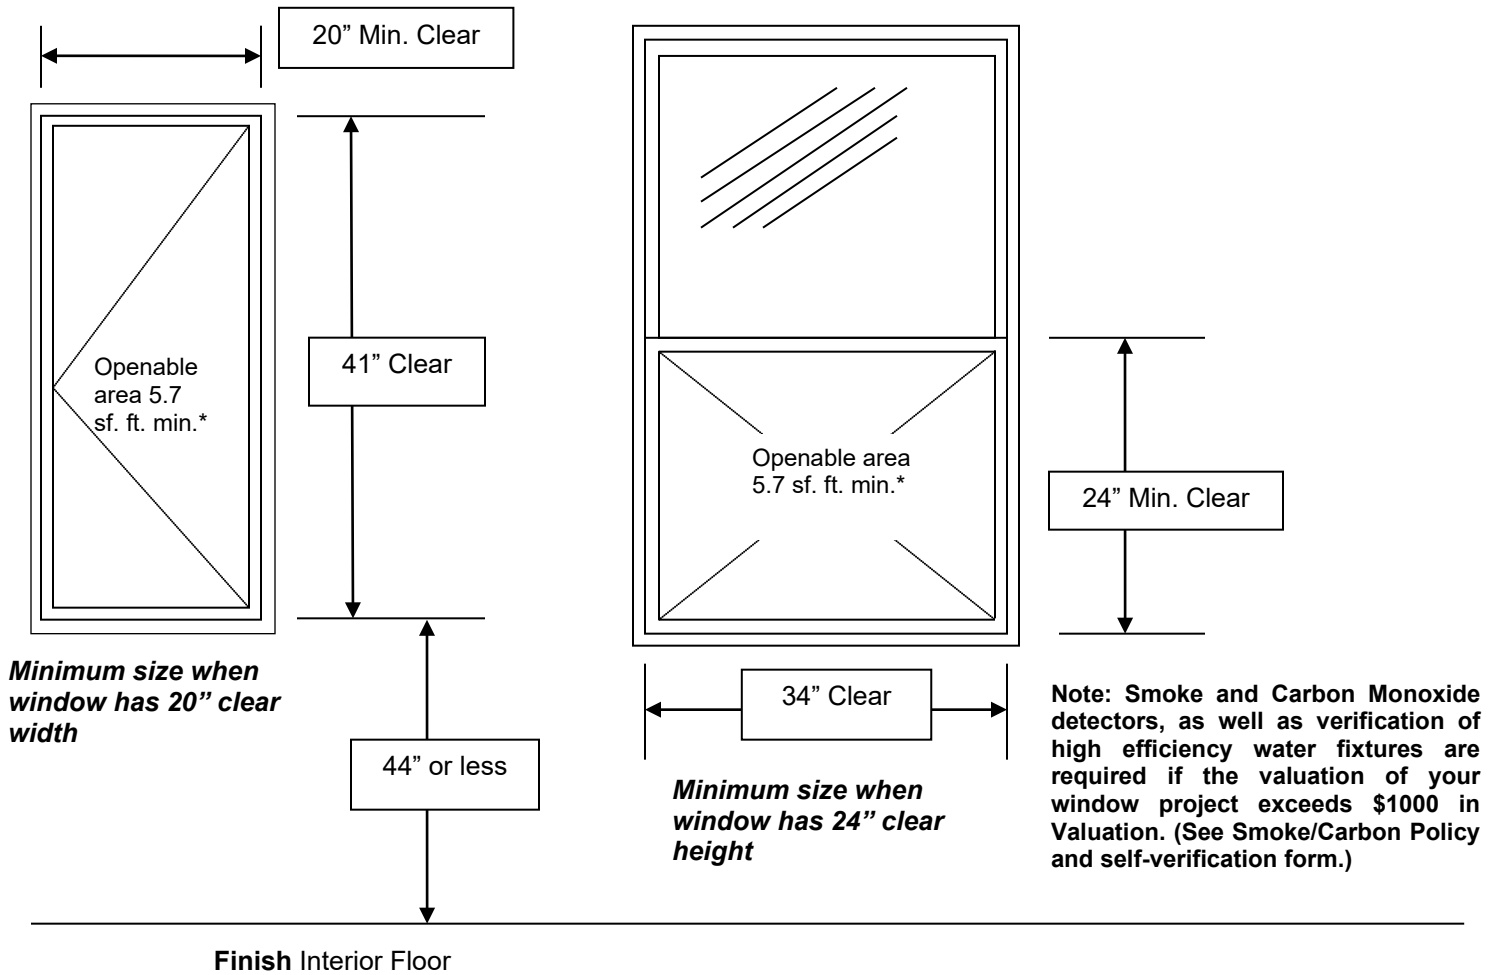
20” Min. Clear

41” Clear

Openable area 5.7 sf. ft. min.*

Minimum size when window has 20” clear width

44” or less

Openable area 5.7 sf. ft. min.*

24” Min. Clear

34” Clear

Minimum size when window has 24” clear height

Note: Smoke and Carbon Monoxide detectors, as well as verification of high efficiency water fixtures are required if the valuation of your window project exceeds $1000 in Valuation. (See Smoke/Carbon Policy and self-verification form.)

Finish Interior Floor